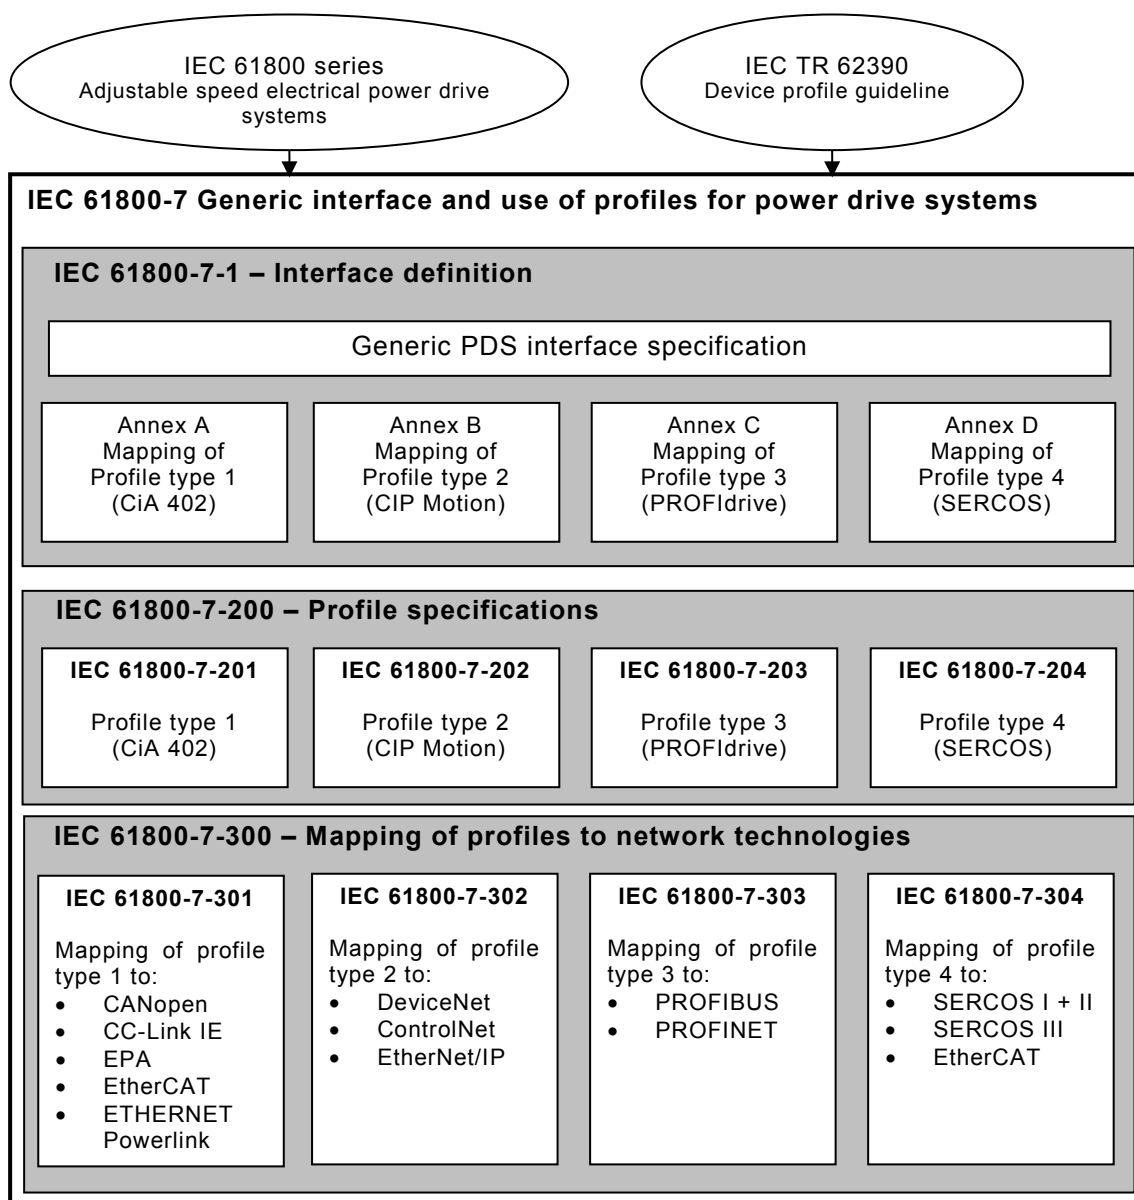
IEC 61800 series
Adjustable speed electrical power drive systems

IEC TR 62390
Device profile guideline

IEC 61800-7 Generic interface and use of profiles for power drive systems

IEC 61800-7-1 – Interface definition

Generic PDS interface specification

Annex A
Mapping of
Profile type 1
(CiA 402)

Annex B
Mapping of
Profile type 2
(CIP Motion)

Annex C
Mapping of
Profile type 3
(PROFIdrive)

Annex D
Mapping of
Profile type 4
(SERCOS)

IEC 61800-7-200 – Profile specifications

IEC 61800-7-201

Profile type 1
(CiA 402)

IEC 61800-7-202

Profile type 2
(CIP Motion)

IEC 61800-7-203

Profile type 3
(PROFIdrive)

IEC 61800-7-204

Profile type 4
(SERCOS)

IEC 61800-7-300 – Mapping of profiles to network technologies

IEC 61800-7-301

Mapping of profile type 1 to:
- CANopen
- CC-Link IE
- EPA
- EtherCAT
- ETHERNET Powerlink

IEC 61800-7-302

Mapping of profile type 2 to:
- DeviceNet
- ControlNet
- EtherNet/IP

IEC 61800-7-303

Mapping of profile type 3 to:
- PROFIBUS
- PROFINET

IEC 61800-7-304

Mapping of profile type 4 to:
- SERCOS I + II
- SERCOS III
- EtherCAT